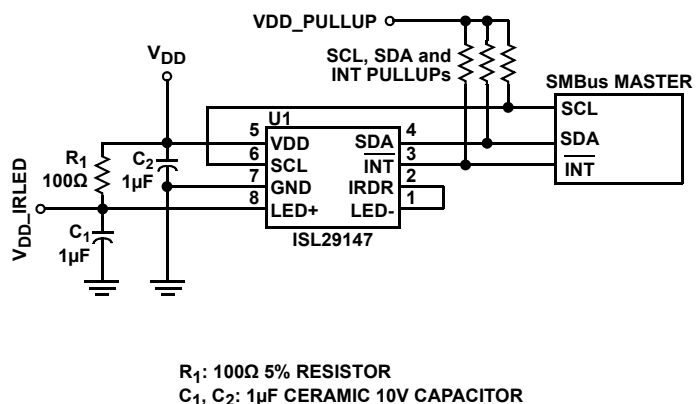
VDD_PULLUP

$V_{DD}$

SCL, SDA and INT PULLUPs

SMBus MASTER

SCL

SDA

$\overline{INT}$

U1

5 VDD

6 SCL

7 GND

8 LED+

SDA 4

$\overline{INT}$ 3

IRDR 2

LED- 1

ISL29147

$R_1$ 100Ω

$C_2$ 1µF

$V_{DD}$_IRLED

$C_1$ 1µF

$R_1$: 100Ω 5% RESISTOR

$C_1$, $C_2$: 1µF CERAMIC 10V CAPACITOR